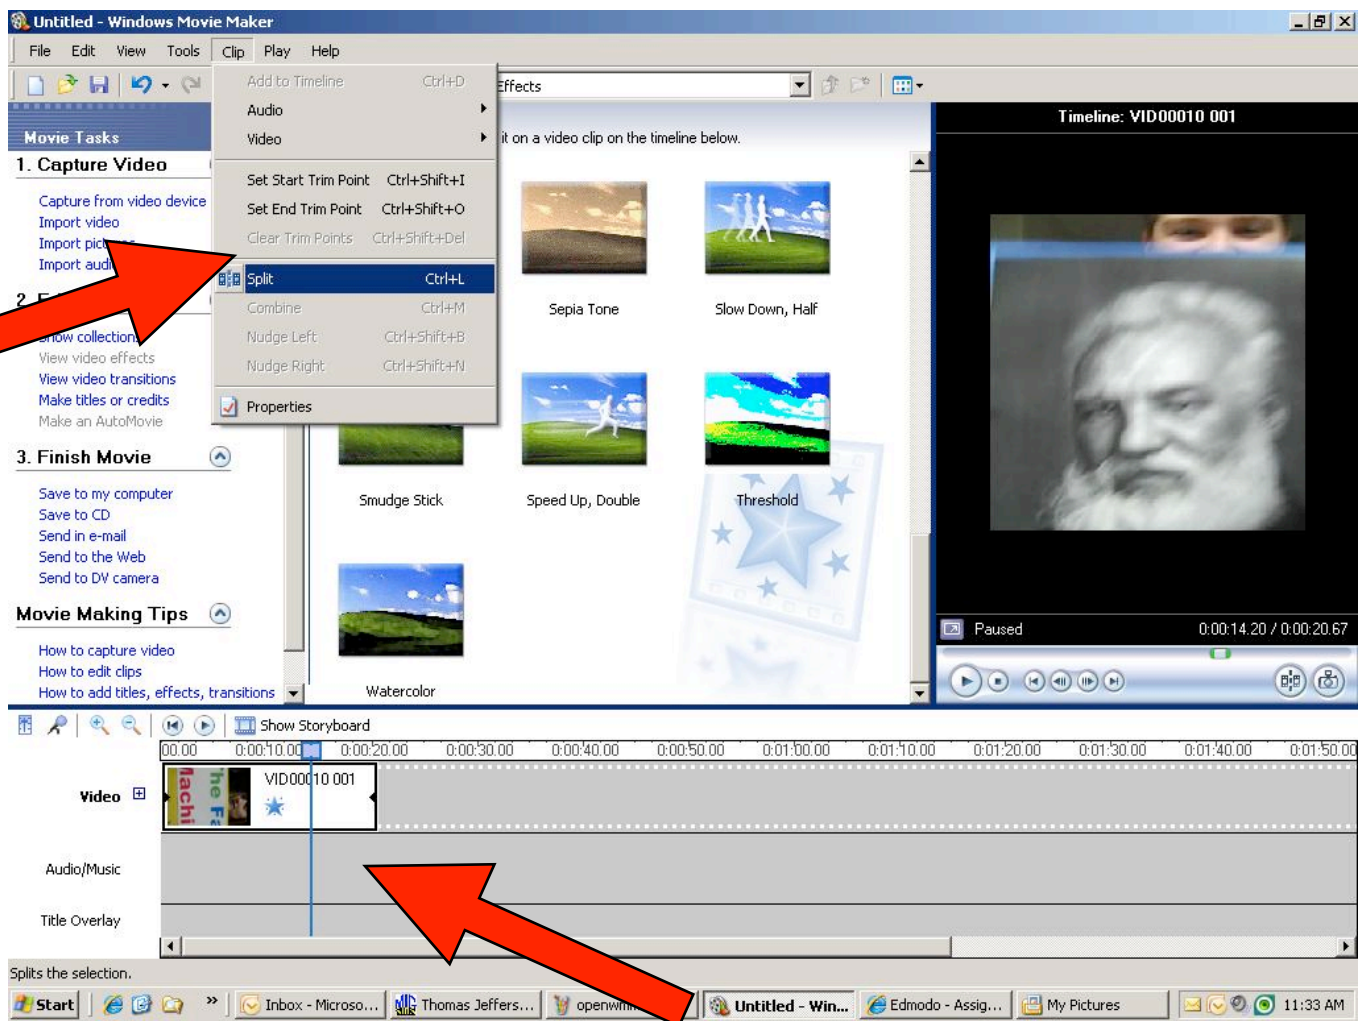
Untitled - Windows Movie Maker

File Edit View Tools Clip Play Help

Add to Timeline Ctrl+D
Audio
Video
Set Start Trim Point Ctrl+Shift+I
Set End Trim Point Ctrl+Shift+O
Clear Trim Points Ctrl+Shift+Del
Split Ctrl+L
Combine Ctrl+M
Nudge Left Ctrl+Shift+B
Nudge Right Ctrl+Shift+N
Properties

Effects

Movie Tasks
1. Capture Video
Capture from video device
Import video
Import pic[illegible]
Import aud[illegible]
2. E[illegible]
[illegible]how collection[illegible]
View video effects
View video transitions
Make titles or credits
Make an AutoMovie
3. Finish Movie
Save to my computer
Save to CD
Send in e-mail
Send to the Web
Send to DV camera
Movie Making Tips
How to capture video
How to edit clips
How to add titles, effects, transitions

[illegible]t on a video clip on the timeline below.

Sepia Tone
Slow Down, Half
Smudge Stick
Speed Up, Double
Threshold
Watercolor

Timeline: VID00010 001
Paused
0:00:14.20 / 0:00:20.67

Show Storyboard
00.00 0:00:10.00 0:00:20.00 0:00:30.00 0:00:40.00 0:00:50.00 0:01:00.00 0:01:10.00 0:01:20.00 0:01:30.00 0:01:40.00 0:01:50.00
Video
VID00010 001
Audio/Music
Title Overlay

Splits the selection.

Start Inbox - Microso... Thomas Jeffers... openwi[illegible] Untitled - Win... Edmodo - Assig... My Pictures 11:33 AM